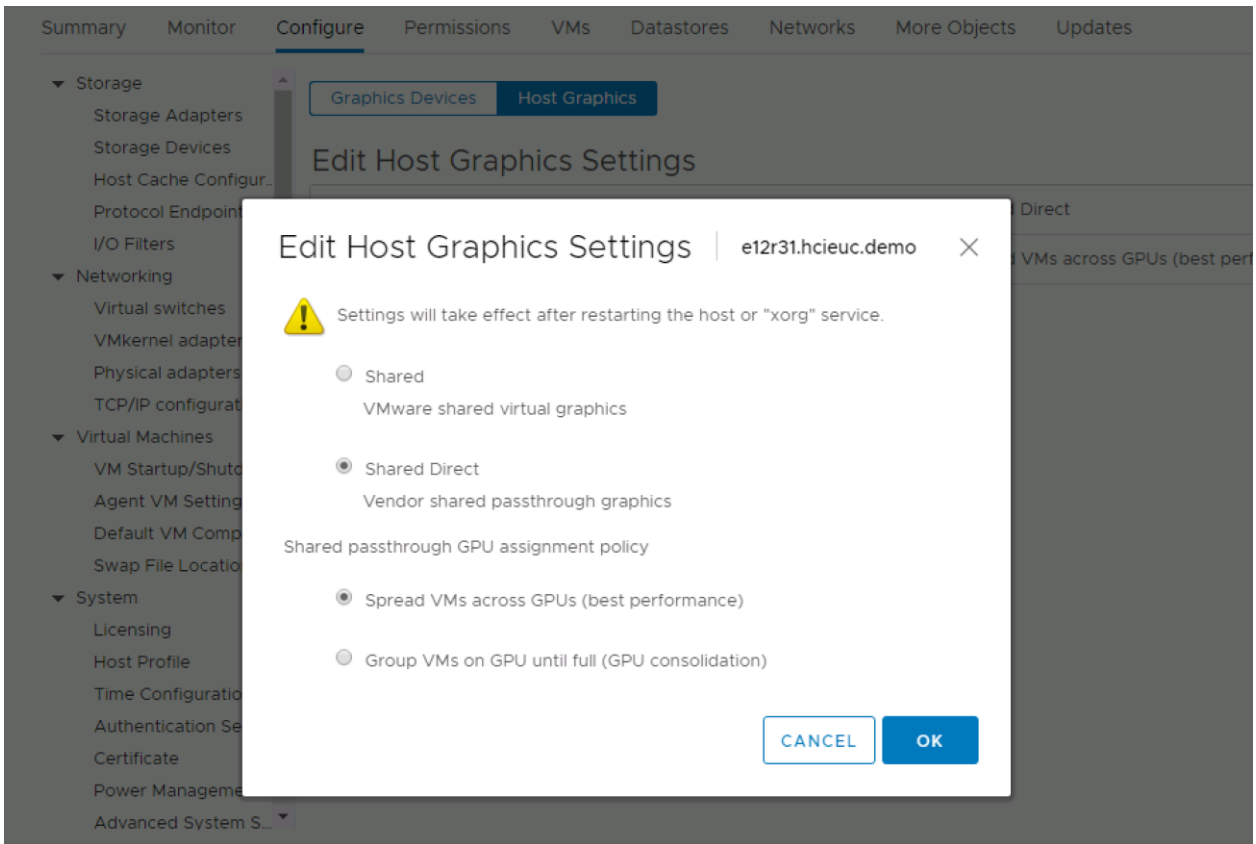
Summary Monitor Configure Permissions VMs Datastores Networks More Objects Updates

▾ Storage
Storage Adapters
Storage Devices
Host Cache Configur...
Protocol Endpoint
I/O Filters
▾ Networking
Virtual switches
VMkernel adapter
Physical adapters
TCP/IP configurat
▾ Virtual Machines
VM Startup/Shutd
Agent VM Setting
Default VM Comp
Swap File Locatio
▾ System
Licensing
Host Profile
Time Configuratio
Authentication Se
Certificate
Power Manageme
Advanced System S...

Graphics Devices Host Graphics

Edit Host Graphics Settings

Direct

d VMs across GPUs (best perf

Edit Host Graphics Settings | e12r31.hcieuc.demo ×

Settings will take effect after restarting the host or "xorg" service.

Shared
VMware shared virtual graphics

Shared Direct
Vendor shared passthrough graphics

Shared passthrough GPU assignment policy

Spread VMs across GPUs (best performance)

Group VMs on GPU until full (GPU consolidation)

CANCEL OK